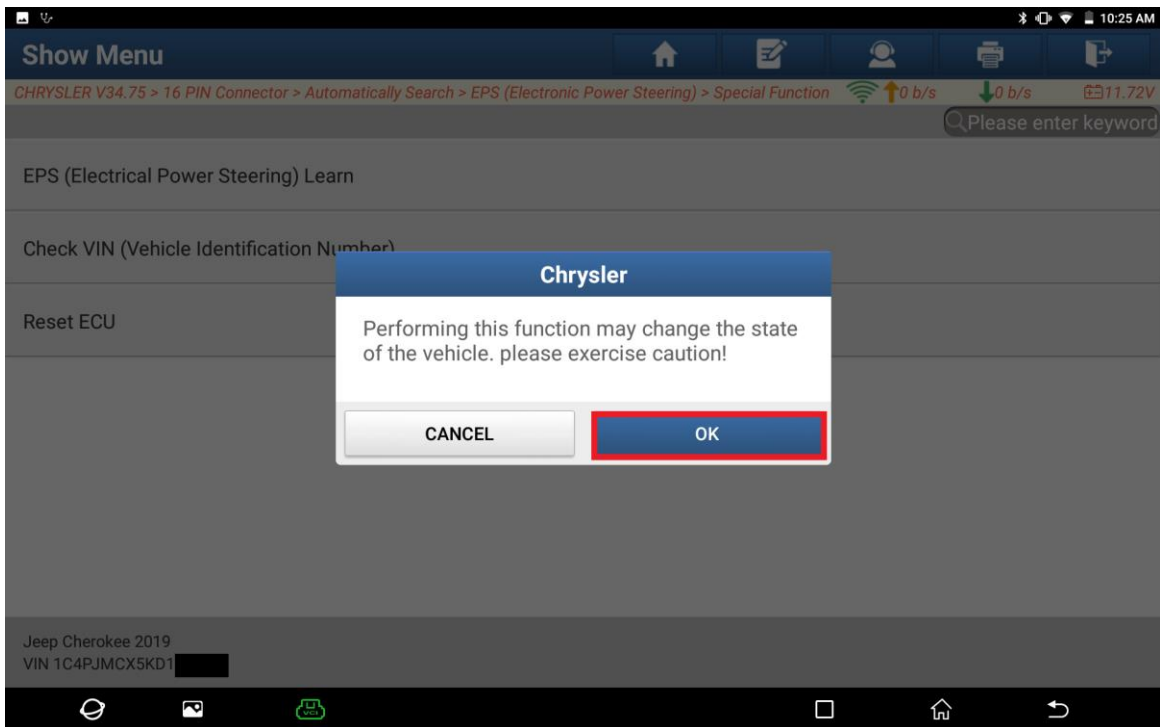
10:25 AM

Show Menu

CHRYSLER V34.75 > 16 PIN Connector > Automatically Search > EPS (Electronic Power Steering) > Special Function 0 b/s 0 b/s 11.72V

Please enter keyword

EPS (Electrical Power Steering) Learn

Check VIN (Vehicle Identification Number)

Reset ECU

Chrysler

Performing this function may change the state of the vehicle. please exercise caution!

CANCEL

OK

Jeep Cherokee 2019
VIN 1C4PJMCX5KD1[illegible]

VCI